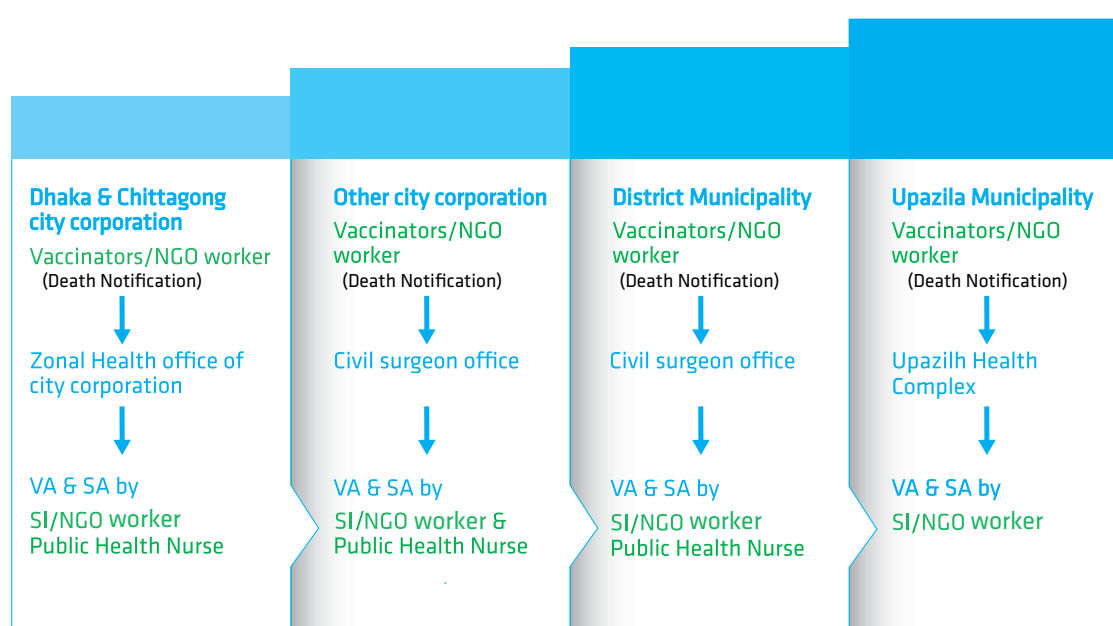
Dhaka & Chittagong city corporation

Vaccinators/NGO worker
(Death Notification)

Zonal Health office of city corporation

VA & SA by
SI/NGO worker
Public Health Nurse

Other city corporation

Vaccinators/NGO worker
(Death Notification)

Civil surgeon office

VA & SA by
SI/NGO worker &
Public Health Nurse

District Municipality

Vaccinators/NGO worker
(Death Notification)

Civil surgeon office

VA & SA by
SI/NGO worker
Public Health Nurse

Upazila Municipality

Vaccinators/NGO worker
(Death Notification)

Upazilh Health Complex

VA & SA by
SI/NGO worker